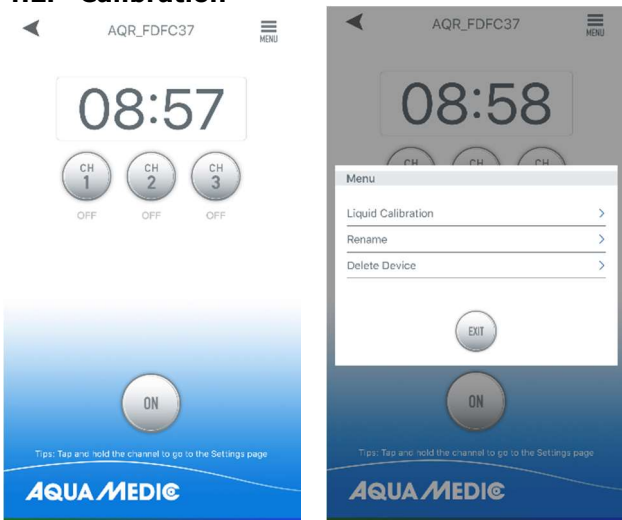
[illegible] Calibration

AQR_FDFC37
MENU

08:57

CH 1
OFF
CH 2
OFF
CH 3
OFF

ON

Tips: Tap and hold the channel to go to the Settings page

AQUA MEDIC

AQR_FDFC37
MENU

08:58

CH CH CH

Menu
Liquid Calibration >
Rename >
Delete Device >

EXIT

ON

Tips: Tap and hold the channel to go to the Settings page

AQUA MEDIC